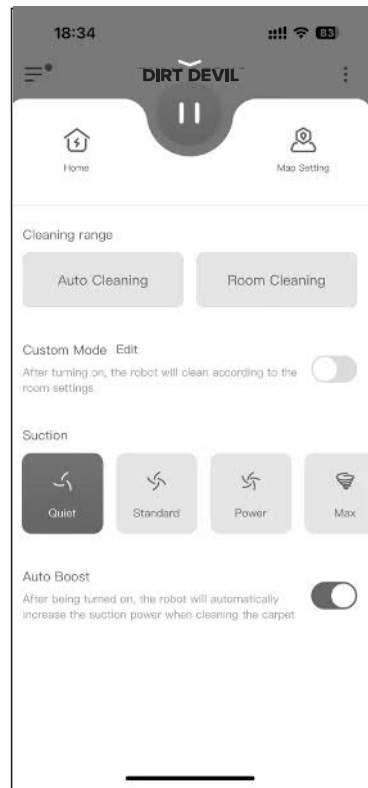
18:34

83

DIRT DEVIL

Home

Map Setting

Cleaning range

Auto Cleaning

Room Cleaning

Custom Mode Edit

After turning on, the robot will clean according to the room settings

Suction

Quiet

Standard

Power

Max

Auto Boost

After being turned on, the robot will automatically increase the suction power when cleaning the carpet